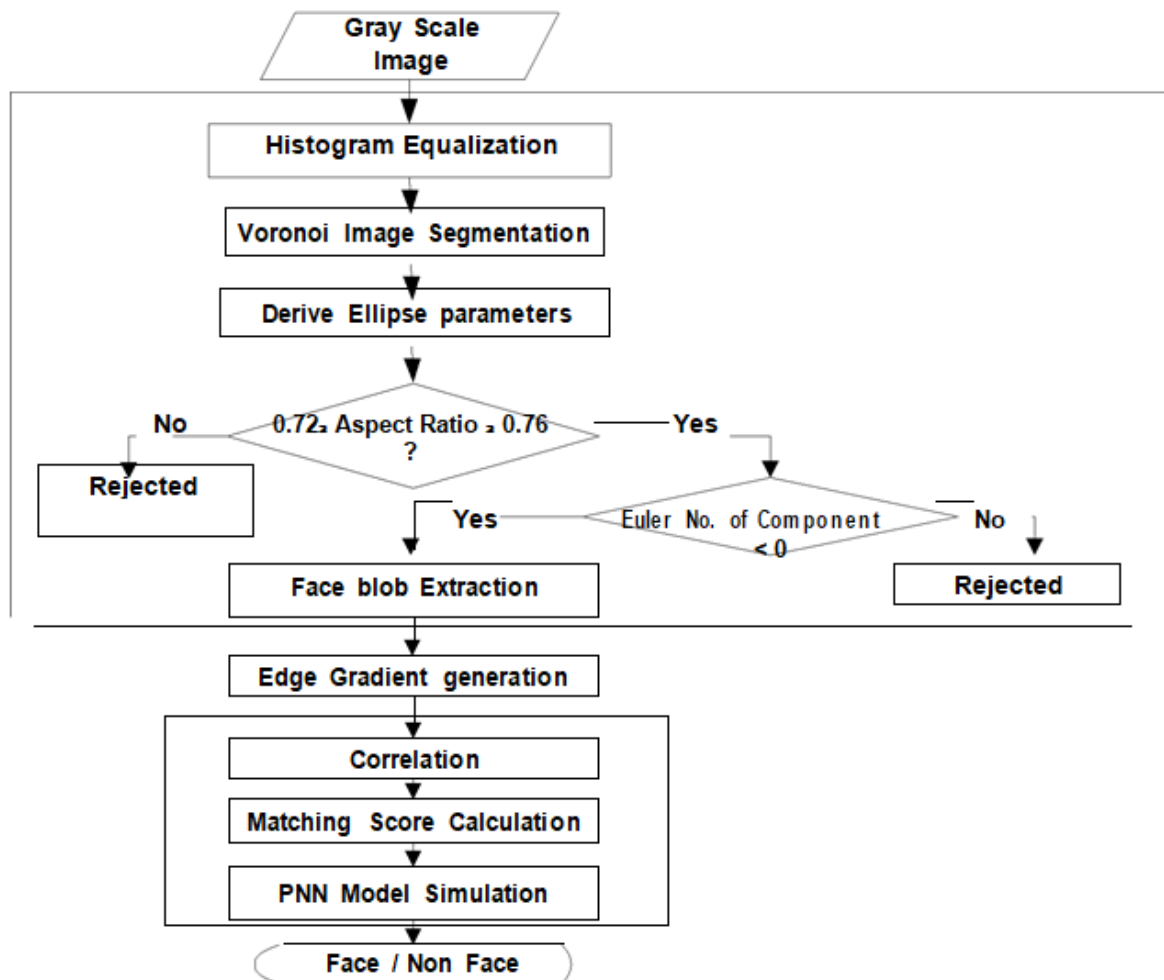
Gray Scale Image

Histogram Equalization

Voronoi Image Segmentation

Derive Ellipse parameters

No

0.72₃ Aspect Ratio ₃ 0.76 ?

Yes

Rejected

Yes

Euler No. of Component < 0

No

Face blob Extraction

Rejected

Edge Gradient generation

Correlation

Matching Score Calculation

PNN Model Simulation

Face / Non Face